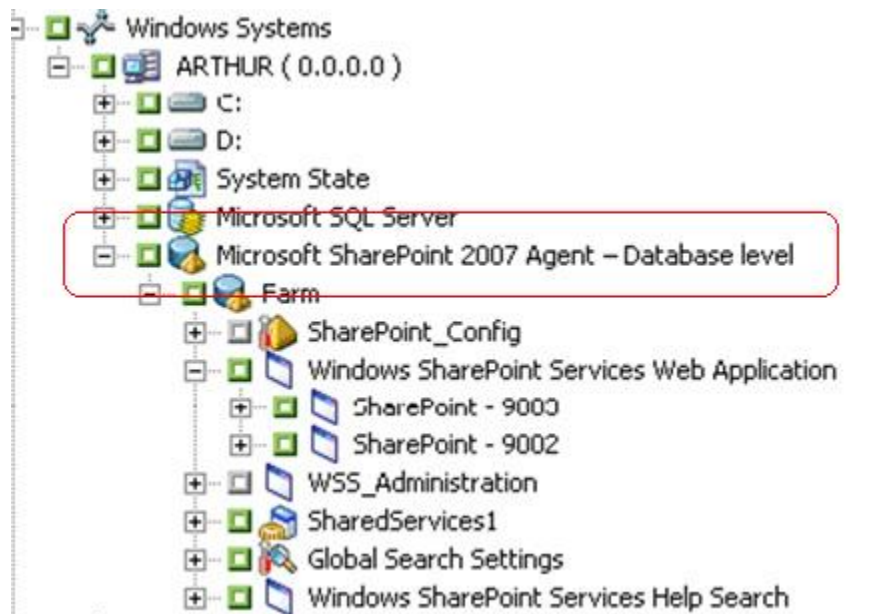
Windows Systems
ARTHUR ( 0.0.0.0 )
C:
D:
System State
Microsoft SQL Server
Microsoft SharePoint 2007 Agent – Database level
Farm
SharePoint_Config
Windows SharePoint Services Web Application
SharePoint - 9003
SharePoint - 9002
WSS_Administration
SharedServices1
Global Search Settings
Windows SharePoint Services Help Search